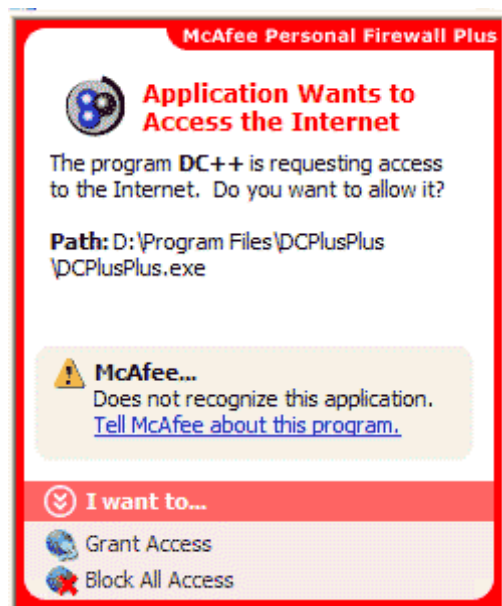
McAfee Personal Firewall Plus

Application Wants to Access the Internet

The program DC++ is requesting access to the Internet. Do you want to allow it?

Path: D:\Program Files\DCPlusPlus \DCPlusPlus.exe

McAfee...
Does not recognize this application.
Tell McAfee about this program.

I want to...

Grant Access

Block All Access